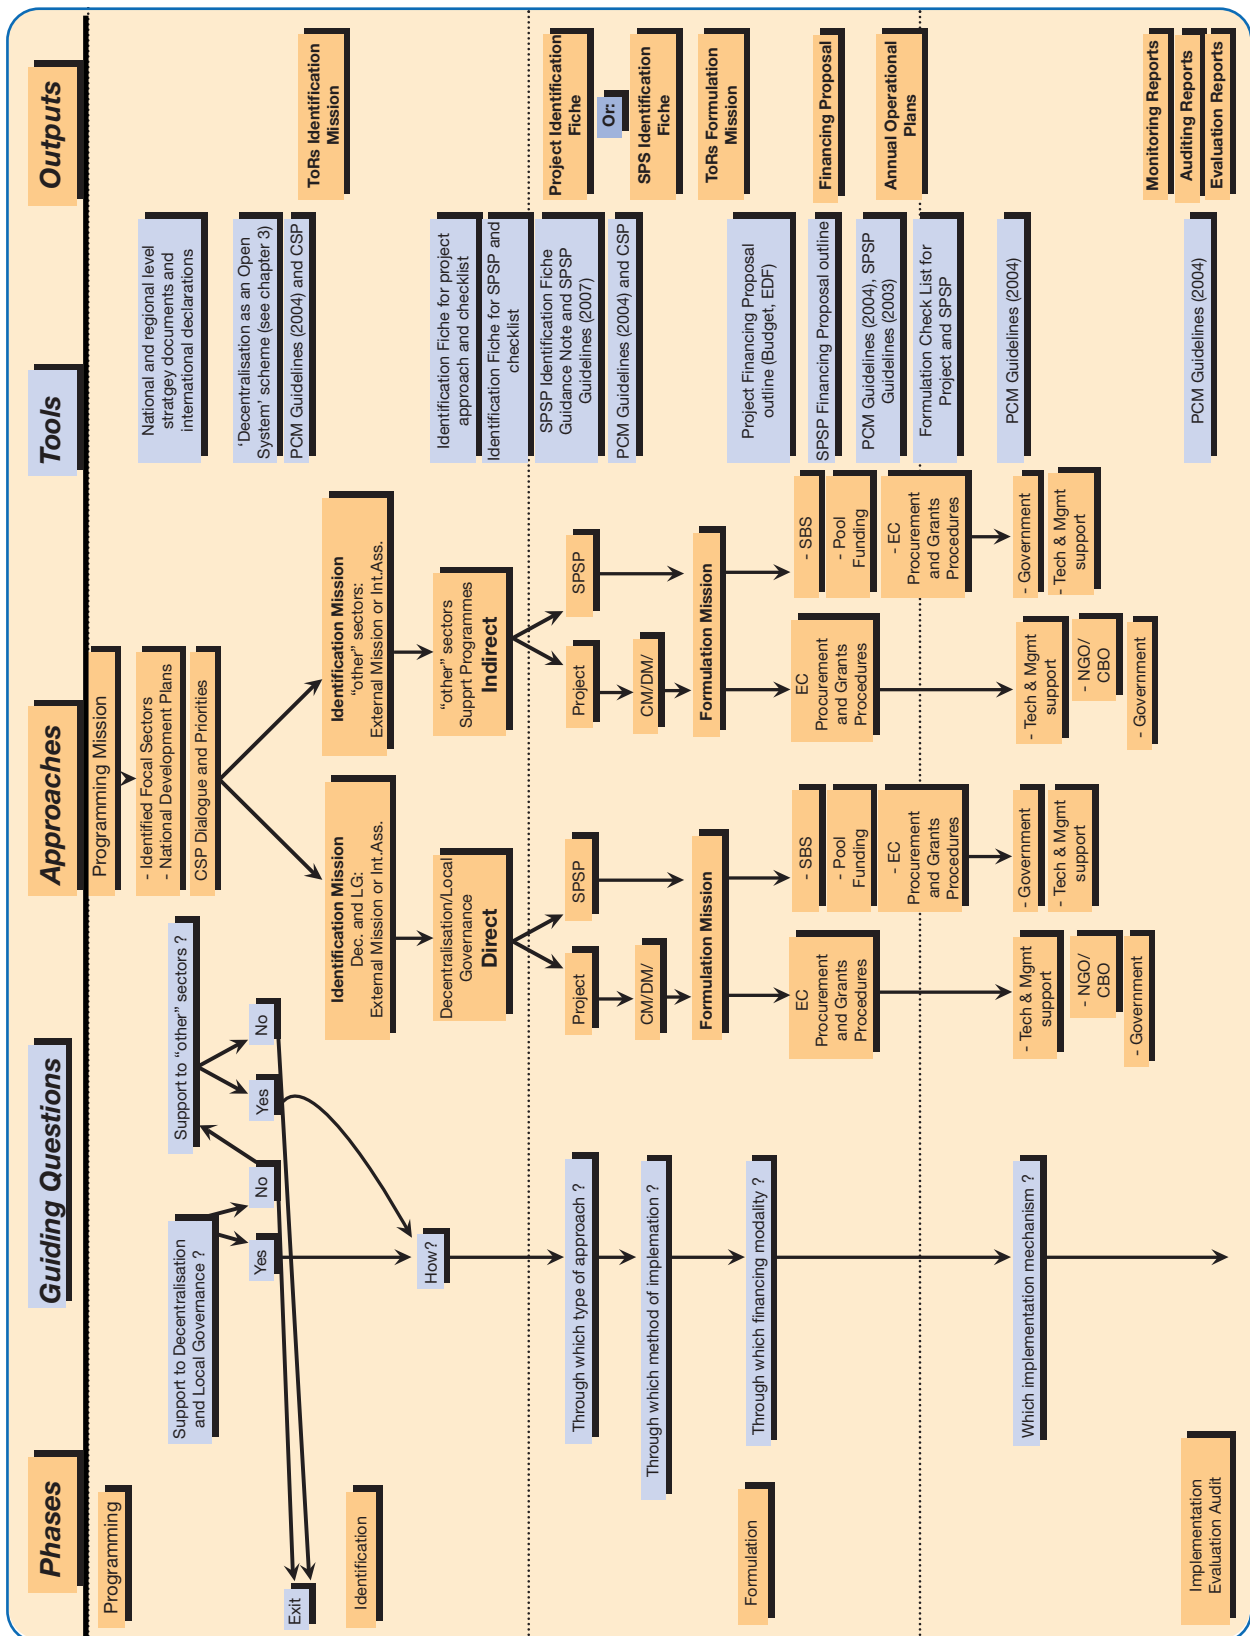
Phases

Programming

Exit

Identification

Formulation

Implementation
Evaluation Audit

Guiding Questions

Support to Decentralisation and Local Governance ?

Yes

No

Support to "other" sectors ?

Yes

No

How?

Through which type of approach ?

Through which method of implemation ?

Through which financing modality ?

Which implementation mechanism ?

Approaches

Programming Mission

- Identified Focal Sectors
- National Development Plans

CSP Dialogue and Priorities

Identification Mission
Dec. and LG:
External Mission or Int.Ass.

Decentralisation/Local Governance
Direct

Project

SPSP

CM/DM/

Formulation Mission

EC Procurement and Grants Procedures

- SBS

- Pool Funding

- EC Procurement and Grants Procedures

- Tech & Mgmt support

- NGO/ CBO

- Government

- Government

- Tech & Mgmt support

Identification Mission
"other" sectors:
External Mission or Int.Ass.

"other" sectors
Supprt Programmes
Indirect

Project

SPSP

CM/DM/

Formulation Mission

EC Procurement and Grants Procedures

- SBS

- Pool Funding

- EC Procurement and Grants Procedures

- Tech & Mgmt support

- NGO/ CBO

- Government

- Government

- Tech & Mgmt support

Tools

National and regional level stratgey documents and international declarations

'Decentralisation as an Open System' scheme (see chapter 3)

PCM Guidelines (2004) and CSP

Identification Fiche for project approach and checklist

Identification Fiche for SPSP and checklist

SPSP Identification Fiche Guidance Note and SPSP Guidelines (2007)

PCM Guidelines (2004) and CSP

Project Financing Proposal outline (Budget, EDF)

SPSP Financing Proposal outline

PCM Guidelines (2004), SPSP Guidelines (2003)

Formulation Check List for Project and SPSP

PCM Guidelines (2004)

PCM Guidelines (2004)

Outputs

ToRs Identification Mission

Project Identification Fiche

Or:

SPS Identification Fiche

ToRs Formulation Mission

Financing Proposal

Annual Operational Plans

Monitoring Reports

Auditing Reports

Evaluation Reports